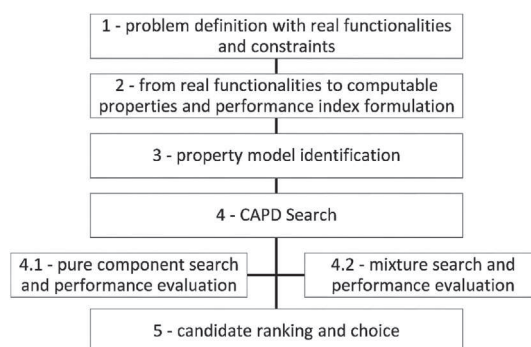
1 - problem definition with real functionalities and constraints

2 - from real functionalities to computable properties and performance index formulation

3 - property model identification

4 - CAPD Search

4.1 - pure component search and performance evaluation

4.2 - mixture search and performance evaluation

5 - candidate ranking and choice